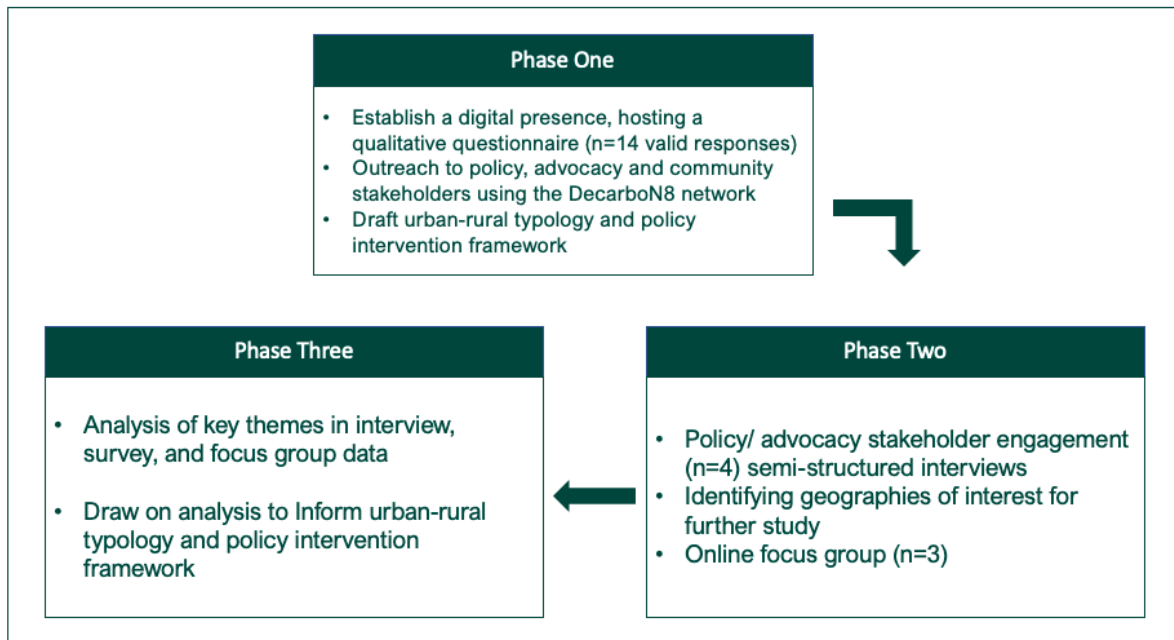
Phase One

• Establish a digital presence, hosting a qualitative questionnaire (n=14 valid responses)
• Outreach to policy, advocacy and community stakeholders using the DecarboN8 network
• Draft urban-rural typology and policy intervention framework

Phase Two

• Policy/ advocacy stakeholder engagement (n=4) semi-structured interviews
• Identifying geographies of interest for further study
• Online focus group (n=3)

Phase Three

• Analysis of key themes in interview, survey, and focus group data

• Draw on analysis to Inform urban-rural typology and policy intervention framework